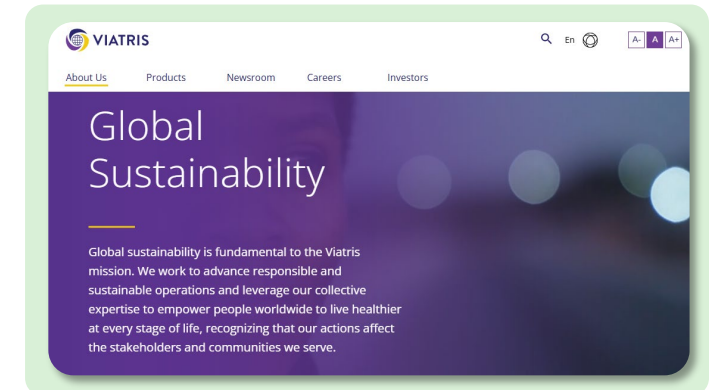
VIATRIS

En

A- A A+

About Us Products Newsroom Careers Investors

Global Sustainability

Global sustainability is fundamental to the Viatris mission. We work to advance responsible and sustainable operations and leverage our collective expertise to empower people worldwide to live healthier at every stage of life, recognizing that our actions affect the stakeholders and communities we serve.